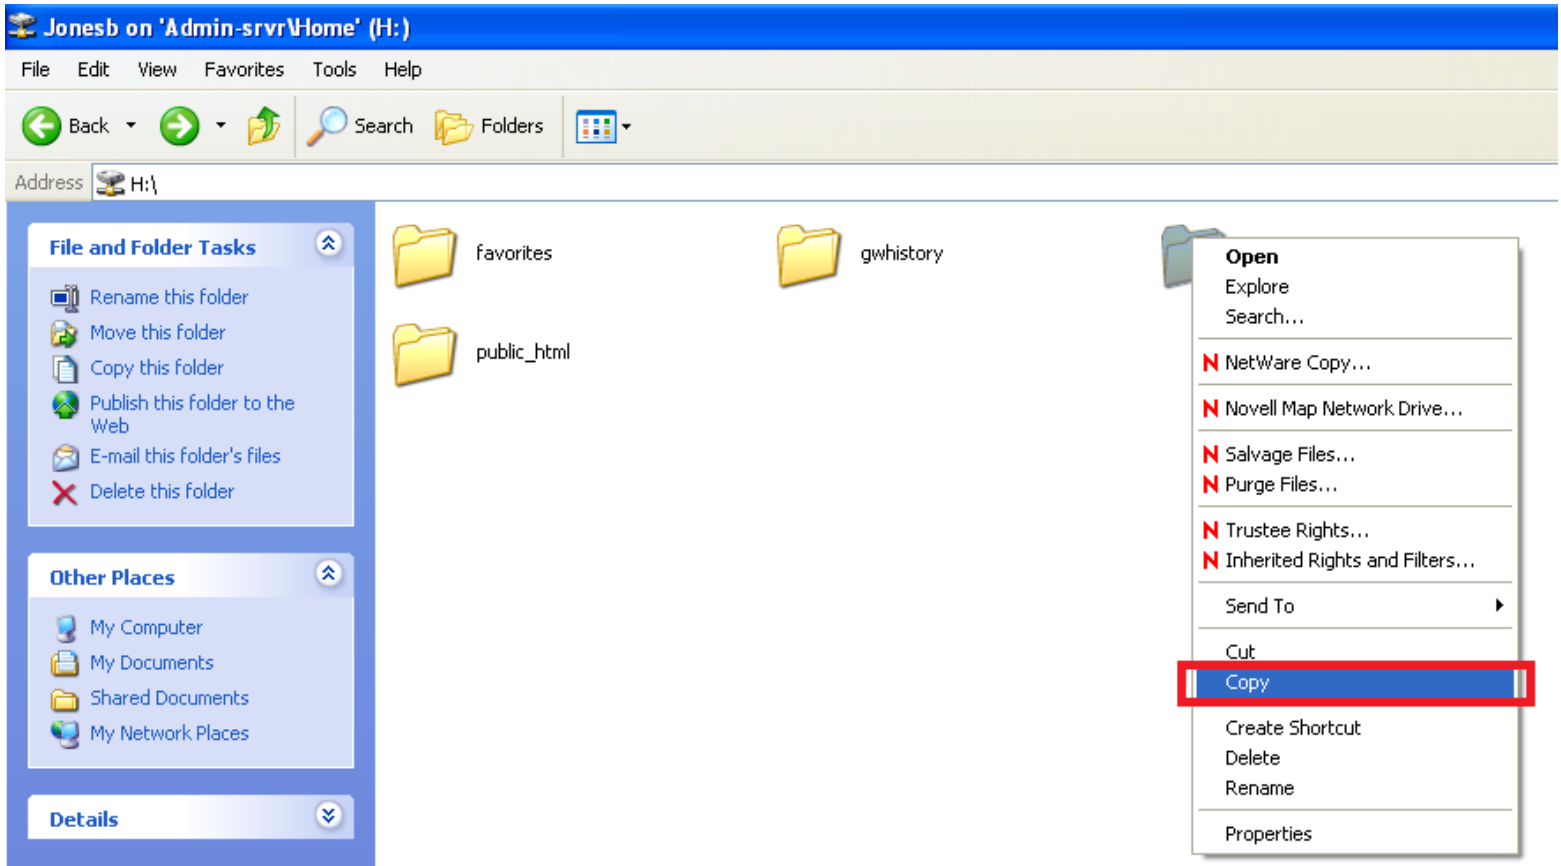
Jonesb on 'Admin-srvr\Home' (H:)

File Edit View Favorites Tools Help

Back Search Folders

Address H:\

File and Folder Tasks

Rename this folder
Move this folder
Copy this folder
Publish this folder to the Web
E-mail this folder's files
Delete this folder

Other Places

My Computer
My Documents
Shared Documents
My Network Places

Details

favorites

gwhistory

public_html

Open
Explore
Search...
NetWare Copy...
Novell Map Network Drive...
Salvage Files...
Purge Files...
Trustee Rights...
Inherited Rights and Filters...
Send To
Cut
Copy
Create Shortcut
Delete
Rename
Properties